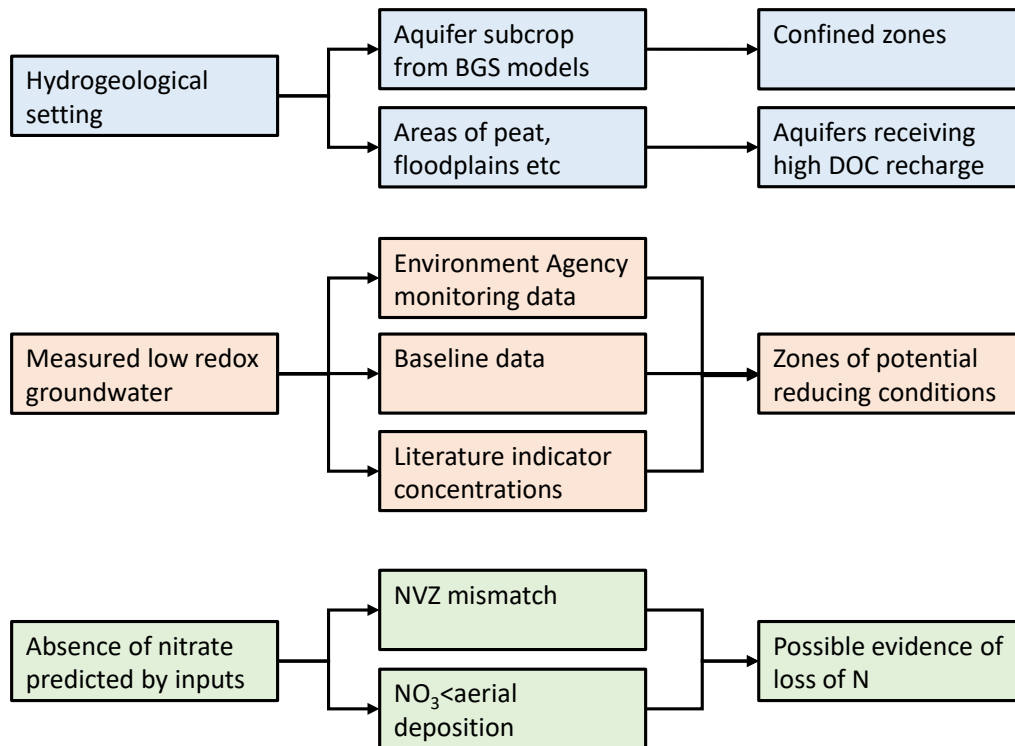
Hydrogeological setting

Aquifer subcrop from BGS models

Confined zones

Areas of peat, floodplains etc

Aquifers receiving high DOC recharge

Environment Agency monitoring data

Measured low redox groundwater

Baseline data

Zones of potential reducing conditions

Literature indicator concentrations

NVZ mismatch

Absence of nitrate predicted by inputs

Possible evidence of loss of N

$NO_3$<aerial deposition